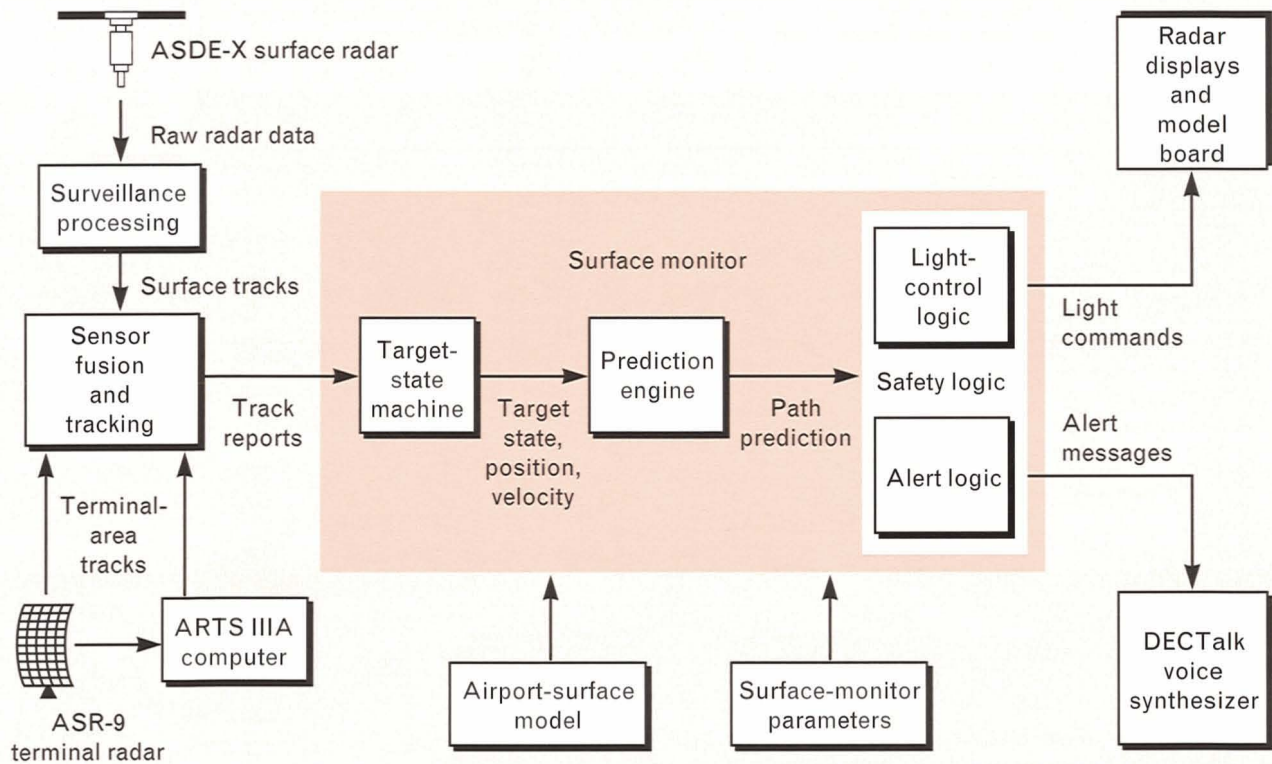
ASDE-X surface radar

Raw radar data

Surveillance processing

Surface tracks

Sensor fusion and tracking

Track reports

Terminal-area tracks

ARTS IIIA computer

ASR-9 terminal radar

Surface monitor

Target-state machine

Target state, position, velocity

Prediction engine

Path prediction

Light-control logic

Safety logic

Alert logic

Airport-surface model

Surface-monitor parameters

Radar displays and model board

Light commands

Alert messages

DECTalk voice synthesizer